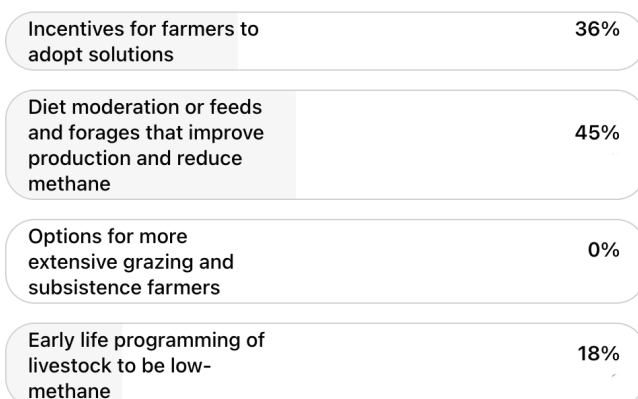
Incentives for farmers to adopt solutions
36%

Diet moderation or feeds and forages that improve production and reduce methane
45%

Options for more extensive grazing and subsistence farmers
0%

Early life programming of livestock to be low-methane
18%